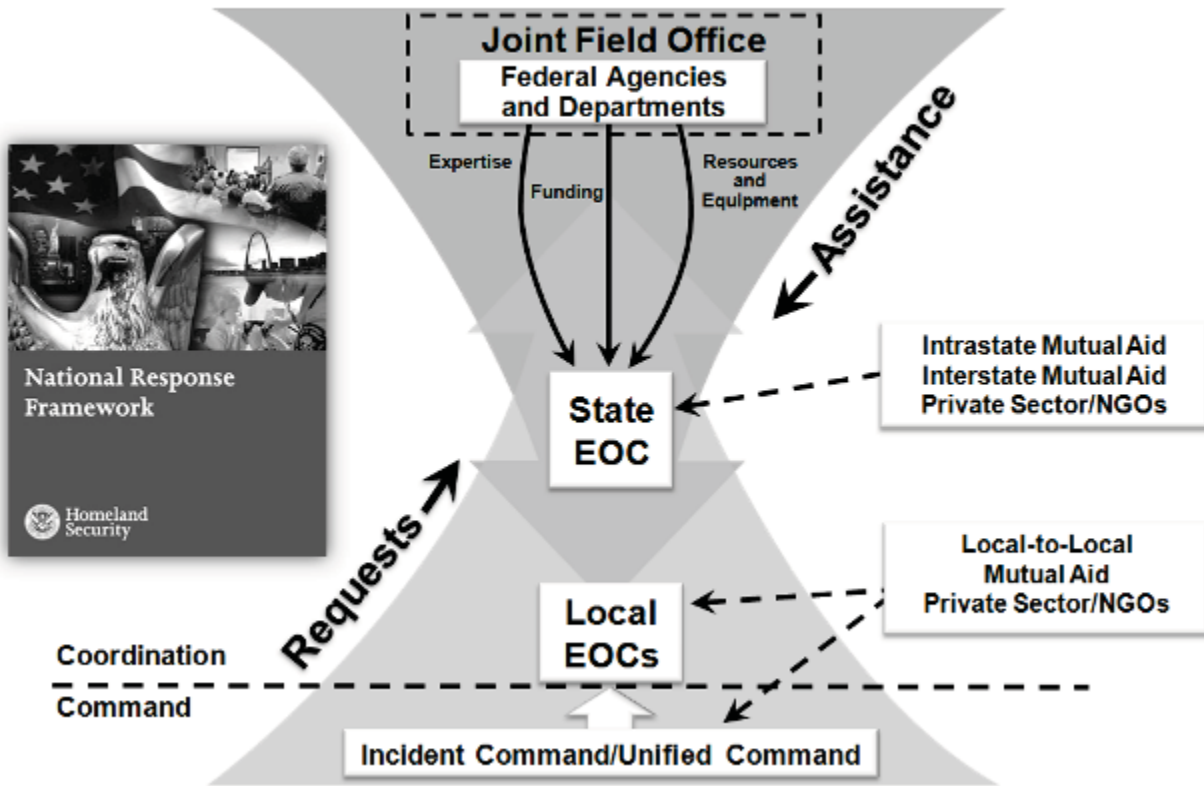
Joint Field Office

Federal Agencies and Departments

Expertise

Funding

Resources and Equipment

Assistance

National Response Framework

Homeland Security

Intrastate Mutual Aid
Interstate Mutual Aid
Private Sector/NGOs

State EOC

Requests

Local-to-Local
Mutual Aid
Private Sector/NGOs

Local EOCs

Coordination

Command

Incident Command/Unified Command